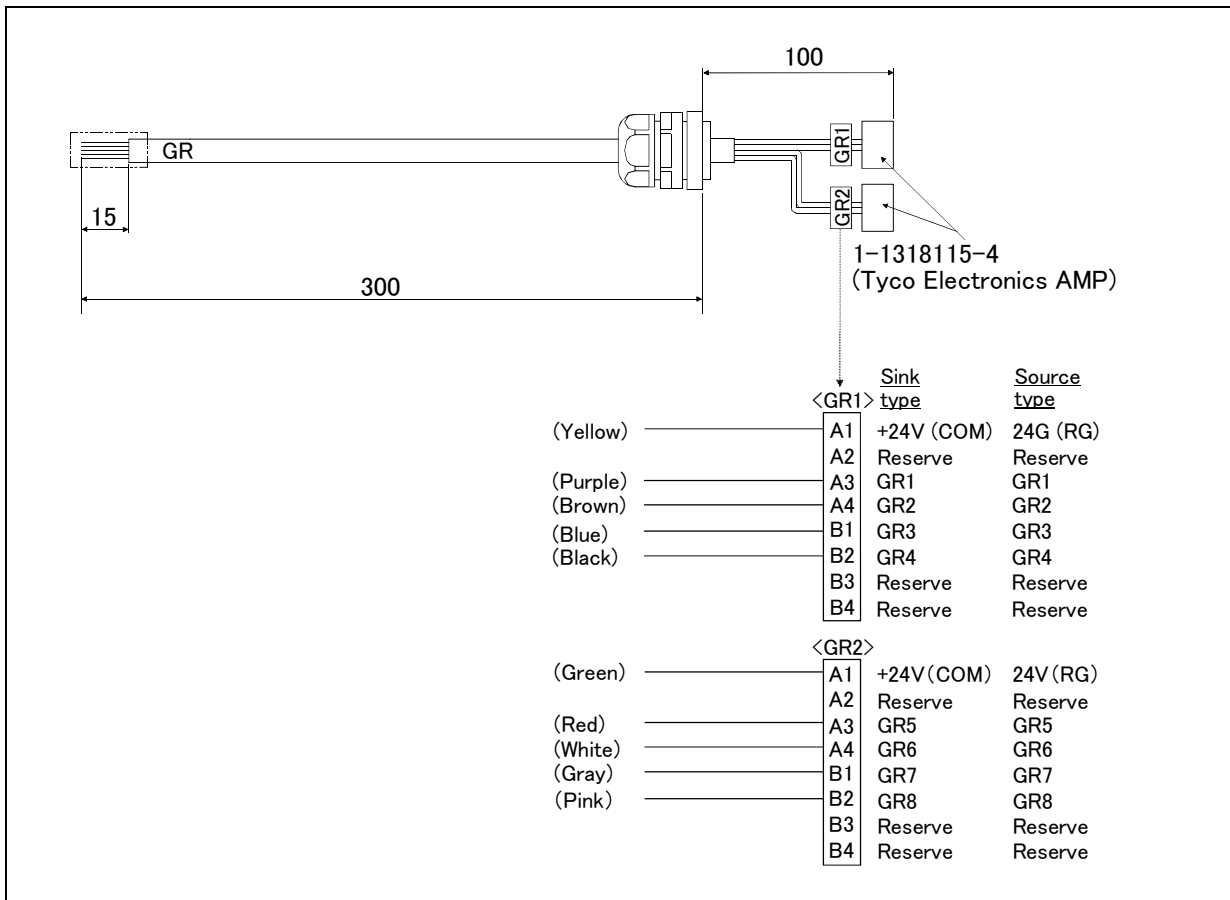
100

GR

GR1

GR2

15

300

1-1318115-4
(Tyco Electronics AMP)

<GR1>

| | | Sink type | Source type |
|---|---|---|---|
| (Yellow) | A1 | +24V (COM) | 24G (RG) |
| | A2 | Reserve | Reserve |
| (Purple) | A3 | GR1 | GR1 |
| (Brown) | A4 | GR2 | GR2 |
| (Blue) | B1 | GR3 | GR3 |
| (Black) | B2 | GR4 | GR4 |
| | B3 | Reserve | Reserve |
| | B4 | Reserve | Reserve |

<GR2>

| | | | |
|---|---|---|---|
| (Green) | A1 | +24V(COM) | 24V(RG) |
| | A2 | Reserve | Reserve |
| (Red) | A3 | GR5 | GR5 |
| (White) | A4 | GR6 | GR6 |
| (Gray) | B1 | GR7 | GR7 |
| (Pink) | B2 | GR8 | GR8 |
| | B3 | Reserve | Reserve |
| | B4 | Reserve | Reserve |